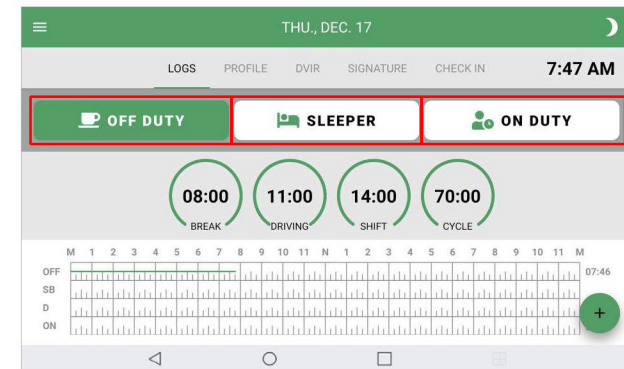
THU., DEC. 17

LOGS PROFILE DVIR SIGNATURE CHECK IN 7:47 AM

OFF DUTY SLEEPER ON DUTY

08:00 BREAK
11:00 DRIVING
14:00 SHIFT
70:00 CYCLE

M 1 2 3 4 5 6 7 8 9 10 11 N 1 2 3 4 5 6 7 8 9 10 11 M

OFF
SB
D
ON

07:46

+